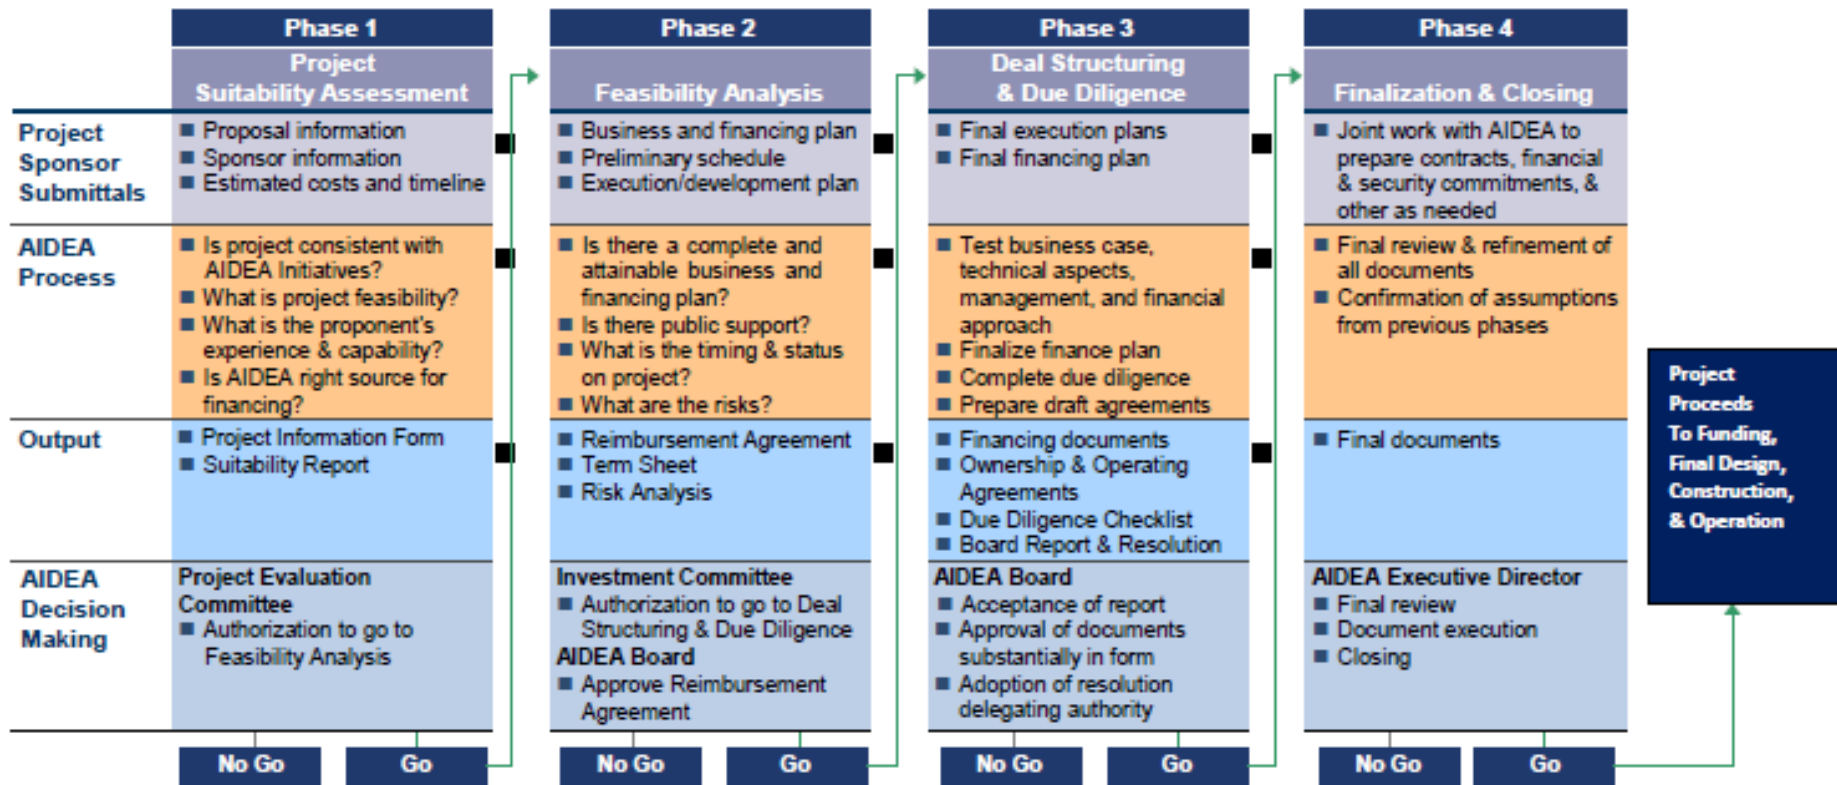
| | Phase 1 Project Suitability Assessment | Phase 2 Feasibility Analysis | Phase 3 Deal Structuring & Due Diligence | Phase 4 Finalization & Closing |
|---|---|---|---|---|
| Project Sponsor Submittals | ■ Proposal information ■ Sponsor information ■ Estimated costs and timeline | ■ Business and financing plan ■ Preliminary schedule ■ Execution/development plan | ■ Final execution plans ■ Final financing plan | ■ Joint work with AIDEA to prepare contracts, financial & security commitments, & other as needed |
| AIDEA Process | ■ Is project consistent with AIDEA Initiatives? ■ What is project feasibility? ■ What is the proponent's experience & capability? ■ Is AIDEA right source for financing? | ■ Is there a complete and attainable business and financing plan? ■ Is there public support? ■ What is the timing & status on project? ■ What are the risks? | ■ Test business case, technical aspects, management, and financial approach ■ Finalize finance plan ■ Complete due diligence ■ Prepare draft agreements | ■ Final review & refinement of all documents ■ Confirmation of assumptions from previous phases |
| Output | ■ Project Information Form ■ Suitability Report | ■ Reimbursement Agreement ■ Term Sheet ■ Risk Analysis | ■ Financing documents ■ Ownership & Operating Agreements ■ Due Diligence Checklist ■ Board Report & Resolution | ■ Final documents |
| AIDEA Decision Making | Project Evaluation Committee ■ Authorization to go to Feasibility Analysis | Investment Committee ■ Authorization to go to Deal Structuring & Due Diligence AIDEA Board ■ Approve Reimbursement Agreement | AIDEA Board ■ Acceptance of report ■ Approval of documents substantially in form ■ Adoption of resolution delegating authority | AIDEA Executive Director ■ Final review ■ Document execution ■ Closing |
| | No Go / Go | No Go / Go | No Go / Go | No Go / Go |

Project Proceeds To Funding, Final Design, Construction, & Operation